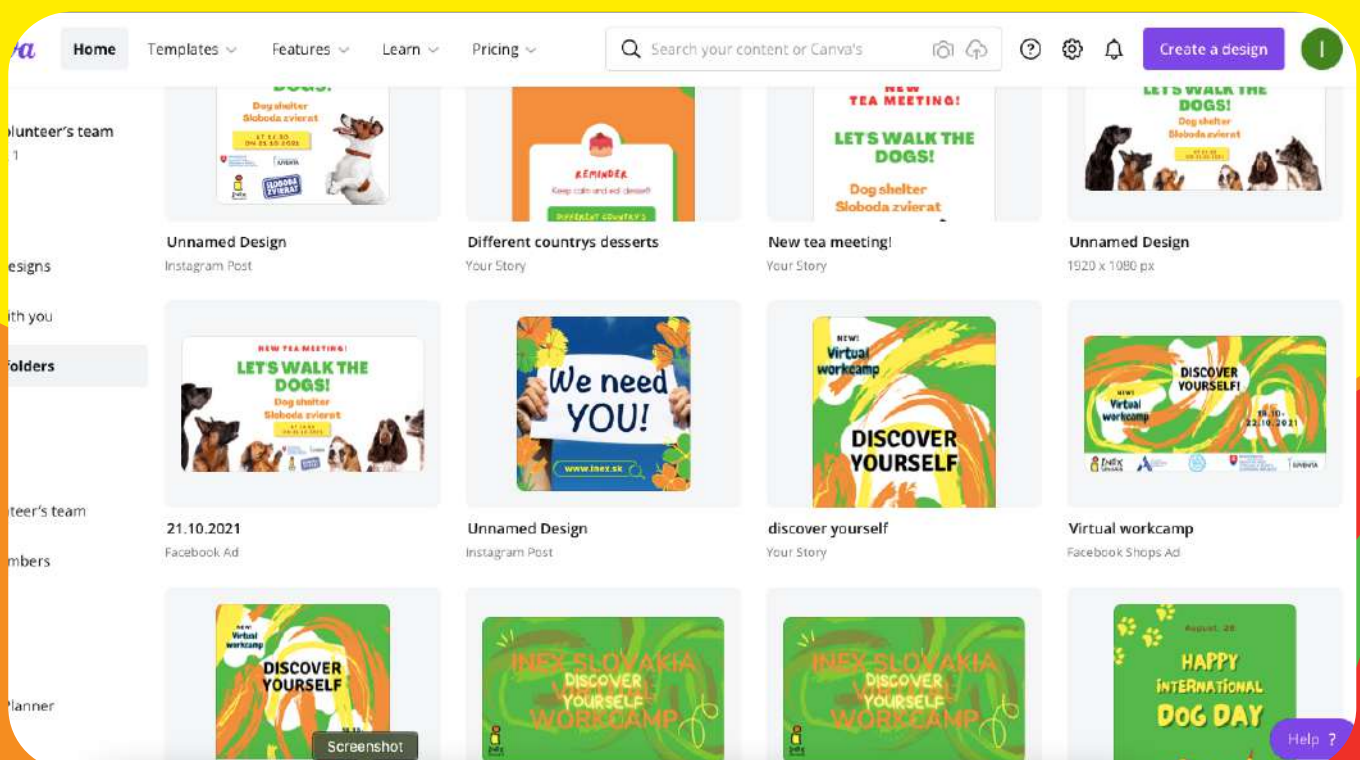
va Home Templates Features Learn Pricing

Search your content or Canva's

Create a design

I

olunteer's team
1

esigns

ith you

folders

teer's team

mbers

Planner

DOGS!
Dog shelter
Sloboda zvierat

Unnamed Design
Instagram Post

REMINDER
Keep calm and eat dessert
DIFFERENT COUNTRY'S

Different countrys desserts
Your Story

NEW
TEA MEETING!
LET'S WALK THE DOGS!
Dog shelter
Sloboda zvierat

New tea meeting!
Your Story

LET'S WALK THE DOGS!
Dog shelter
Sloboda zvierat

Unnamed Design
1920 x 1080 px

NEW TEA MEETING!
LET'S WALK THE DOGS!
Dog shelter
Sloboda zvierat

21.10.2021
Facebook Ad

We need YOU!
www.inex.sk

Unnamed Design
Instagram Post

NEW!
Virtual workcamp
DISCOVER YOURSELF

discover yourself
Your Story

DISCOVER YOURSELF!
NEW!
Virtual workcamp
18.10.-22.10.2021

Virtual workcamp
Facebook Shops Ad

NEW!
Virtual workcamp
DISCOVER YOURSELF

INEX SLOVAKIA
DISCOVER YOURSELF
VIRTUAL WORKCAMP

INEX SLOVAKIA
DISCOVER YOURSELF
VIRTUAL WORKCAMP

August, 26
HAPPY INTERNATIONAL DOG DAY

Screenshot

Help ?